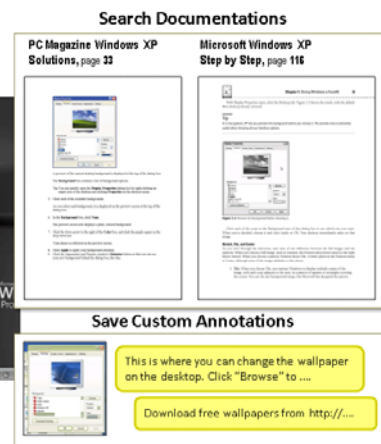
Search Documentations

PC Magazine Windows XP Solutions, page 33

Microsoft Windows XP Step by Step, page 116

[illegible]

Save Custom Annotations

This is where you can change the wallpaper on the desktop. Click "Browse" to ....

Download free wallpapers from http://....